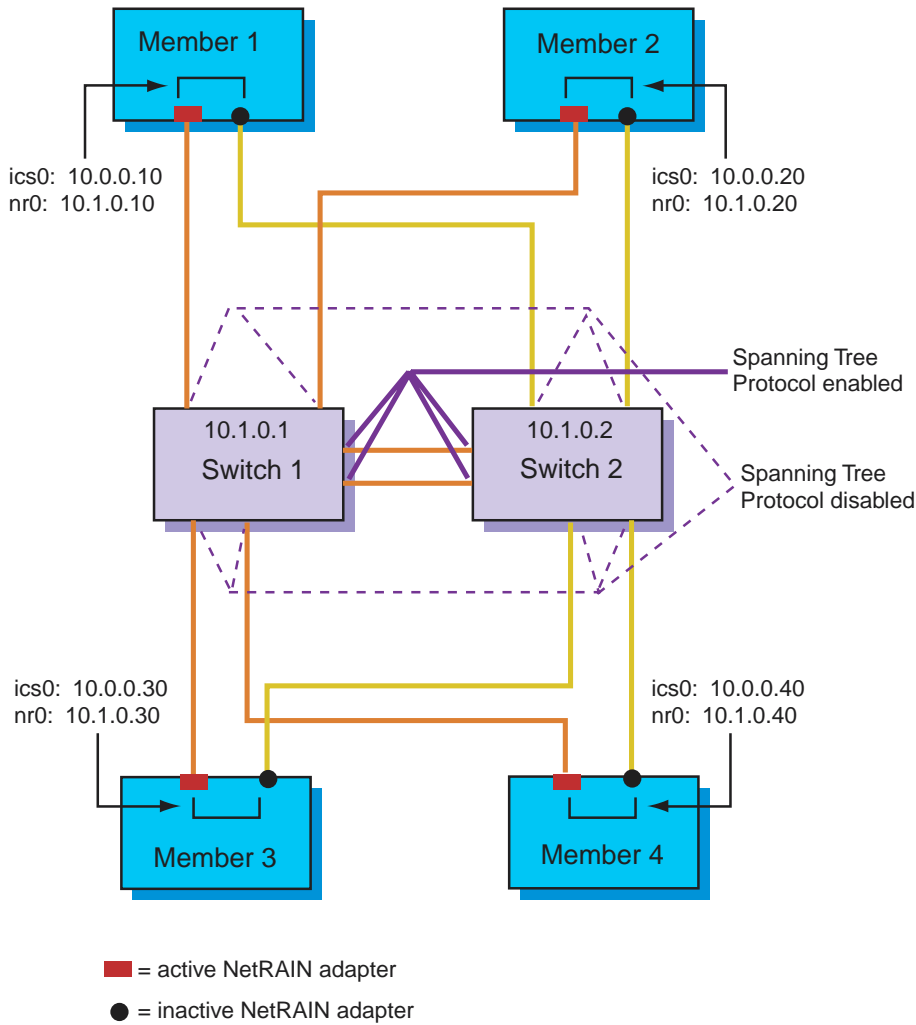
Member 1

Member 2

ics0: 10.0.0.10
nr0: 10.1.0.10

ics0: 10.0.0.20
nr0: 10.1.0.20

Spanning Tree Protocol enabled

10.1.0.1
Switch 1

10.1.0.2
Switch 2

Spanning Tree Protocol disabled

ics0: 10.0.0.30
nr0: 10.1.0.30

ics0: 10.0.0.40
nr0: 10.1.0.40

Member 3

Member 4

= active NetRAIN adapter

= inactive NetRAIN adapter